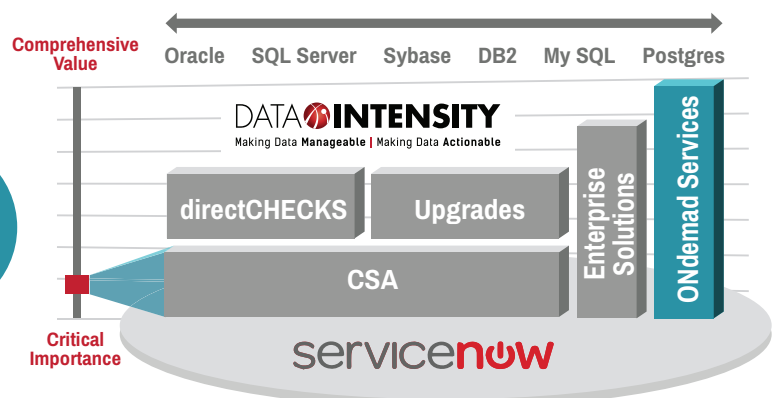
Comprehensive Value

Oracle SQL Server Sybase DB2 My SQL Postgres

DATA INTENSITY
Making Data Manageable | Making Data Actionable

directCHECKS

Upgrades

Enterprise Solutions

ONdemad Services

CSA

Critical Importance

servicenow